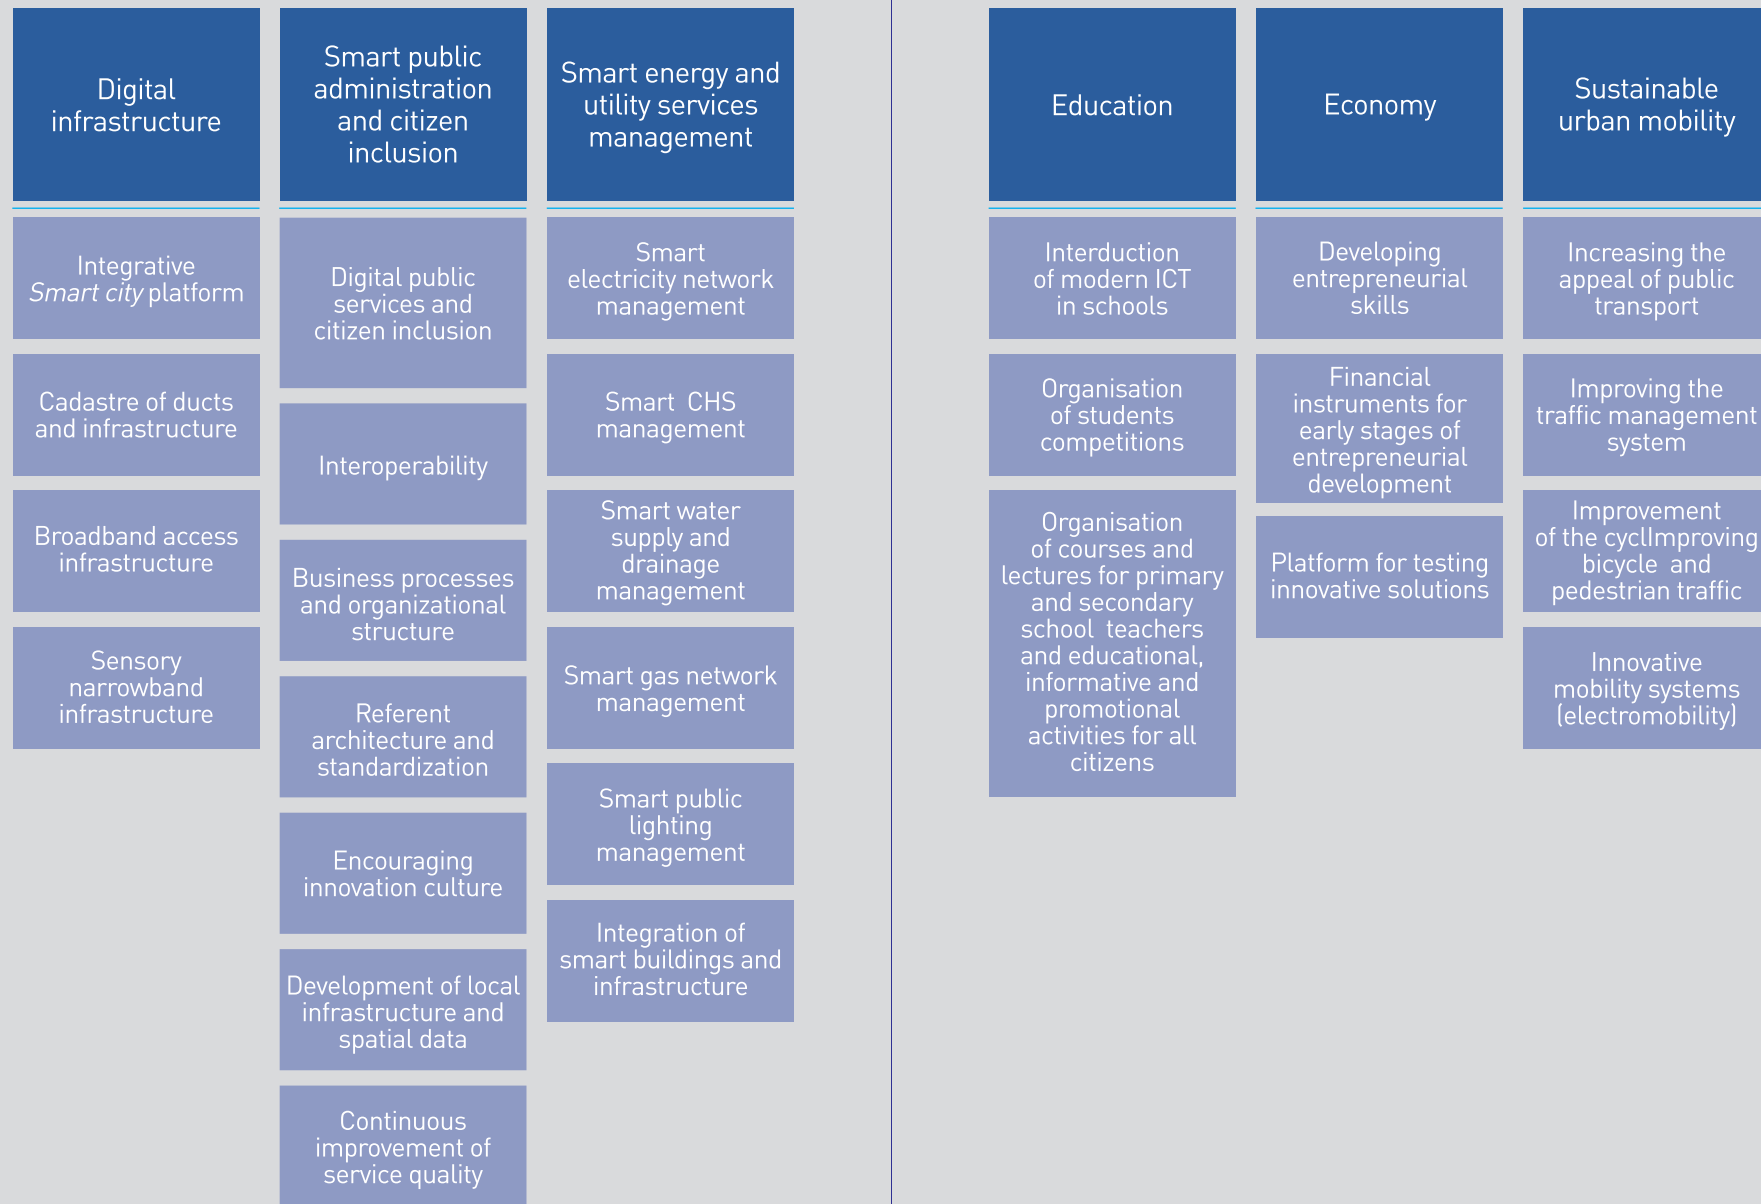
Digital infrastructure

Integrative *Smart city* platform

Cadastre of ducts and infrastructure

Broadband access infrastructure

Sensory narrowband infrastructure

Smart public administration and citizen inclusion

Digital public services and citizen inclusion

Interoperability

Business processes and organizational structure

Referent architecture and standardization

Encouraging innovation culture

Development of local infrastructure and spatial data

Continuous improvement of service quality

Smart energy and utility services management

Smart electricity network management

Smart CHS management

Smart water supply and drainage management

Smart gas network management

Smart public lighting management

Integration of smart buildings and infrastructure

Education

Interduction of modern ICT in schools

Organisation of students competitions

Organisation of courses and lectures for primary and secondary school teachers and educational, informative and promotional activities for all citizens

Economy

Developing entrepreneurial skills

Financial instruments for early stages of entrepreneurial development

Platform for testing innovative solutions

Sustainable urban mobility

Increasing the appeal of public transport

Improving the traffic management system

Improvement of the cyclImproving bicycle and pedestrian traffic

Innovative mobility systems (electromobility)